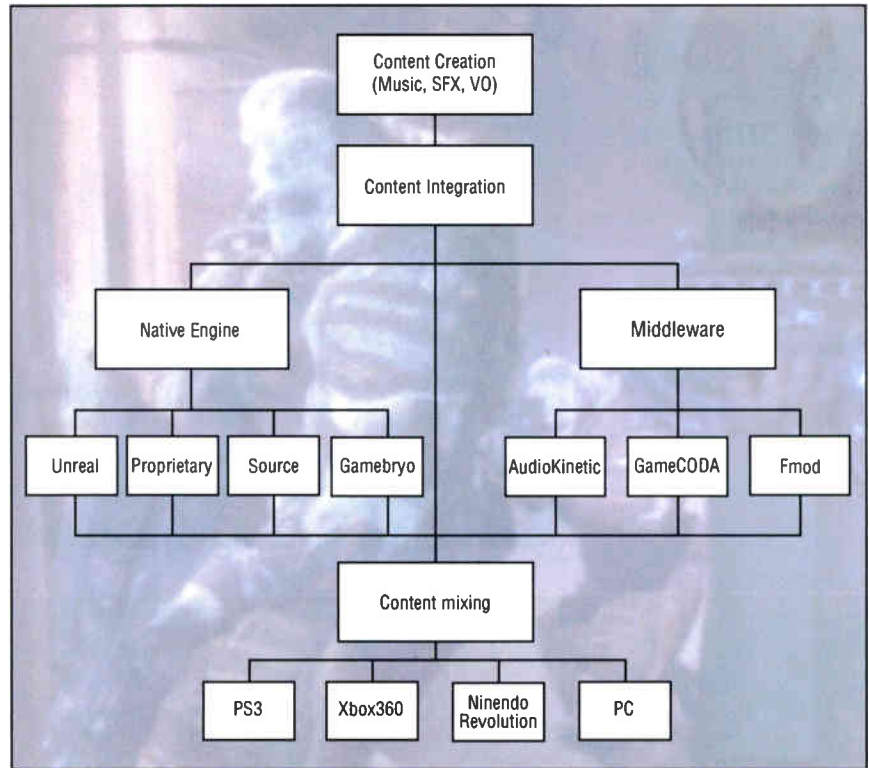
Content Creation (Music, SFX, VO)

Content Integration

Native Engine

Middleware

Unreal

Proprietary

Source

Gamebryo

AudioKinetic

GameCODA

Fmod

Content mixing

PS3

Xbox360

Ninendo Revolution

PC